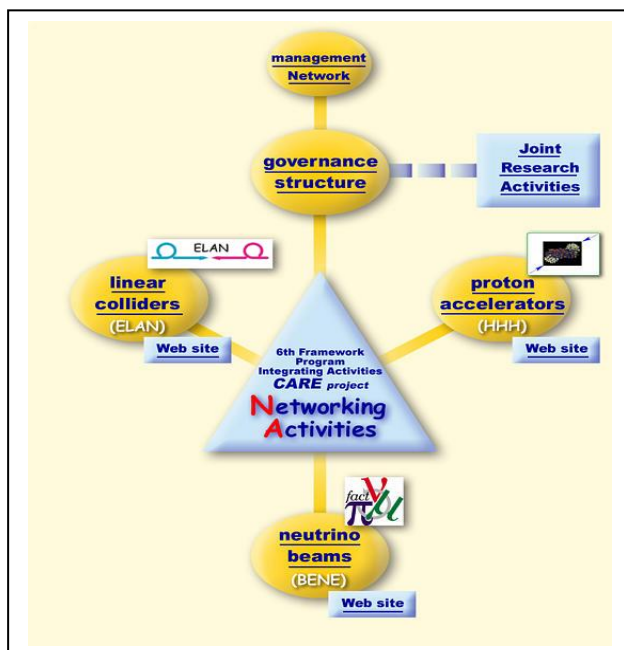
management Network

governance structure

Joint Research Activities

ELAN

linear colliders (ELAN)

Web site

proton accelerators (HHH)

Web site

6th Framework Program Integrating Activities CARE project

Networking Activities

fact

neutrino beams (BENE)

Web site